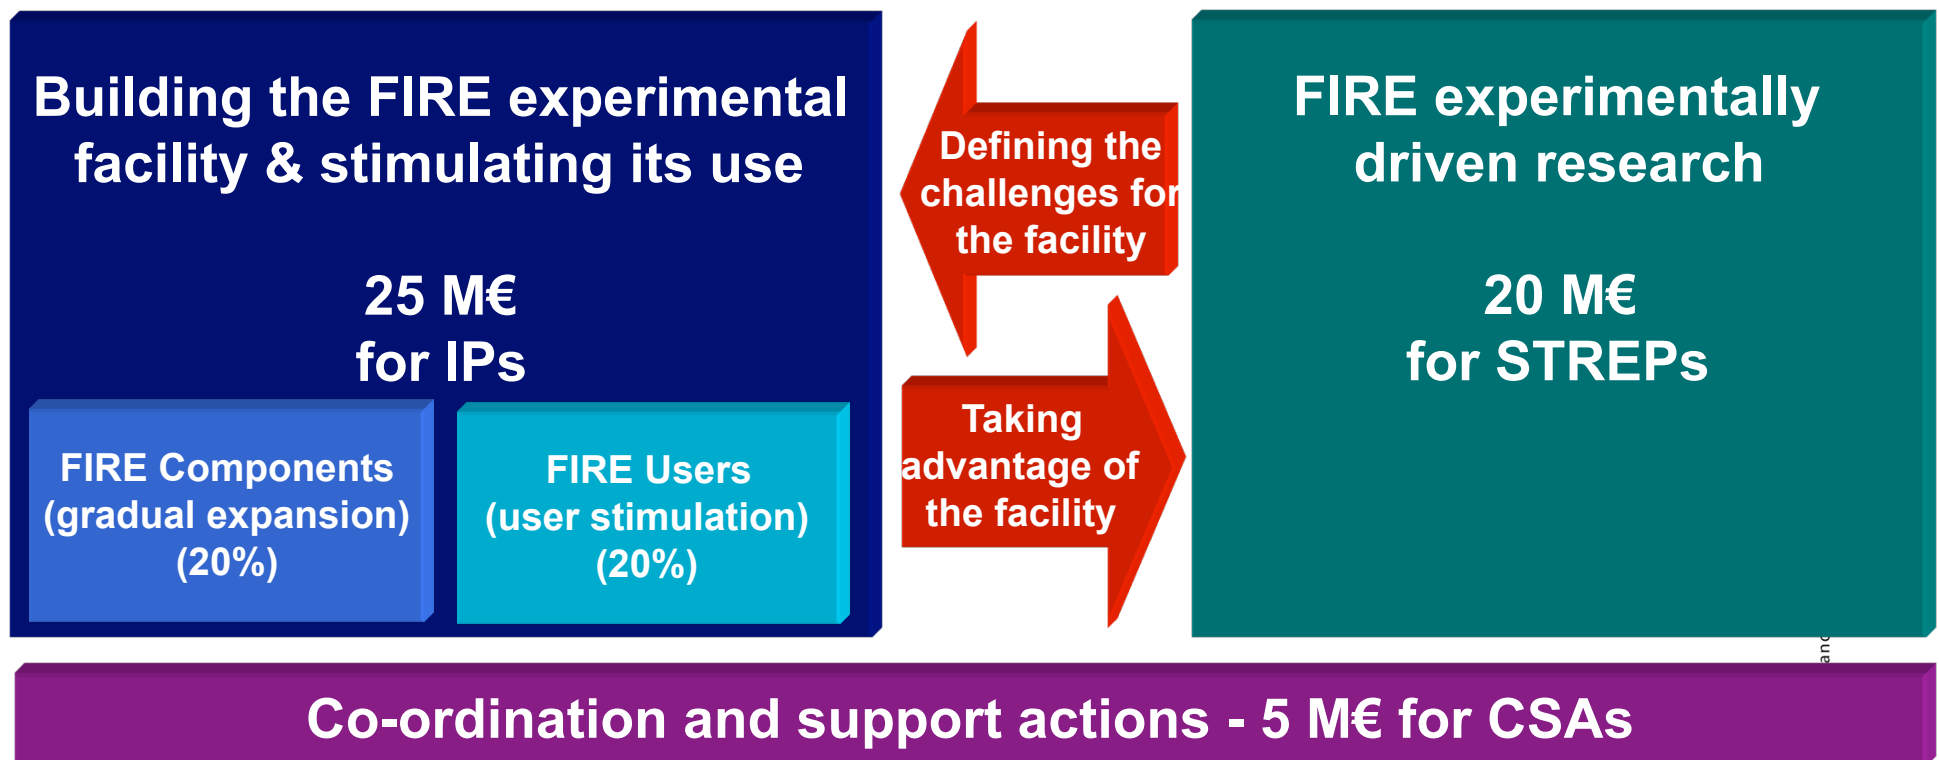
Building the FIRE experimental facility & stimulating its use

25 M€
for IPs

FIRE Components (gradual expansion) (20%)

FIRE Users (user stimulation) (20%)

Defining the challenges for the facility

Taking advantage of the facility

FIRE experimentally driven research

20 M€
for STREPs

Co-ordination and support actions - 5 M€ for CSAs